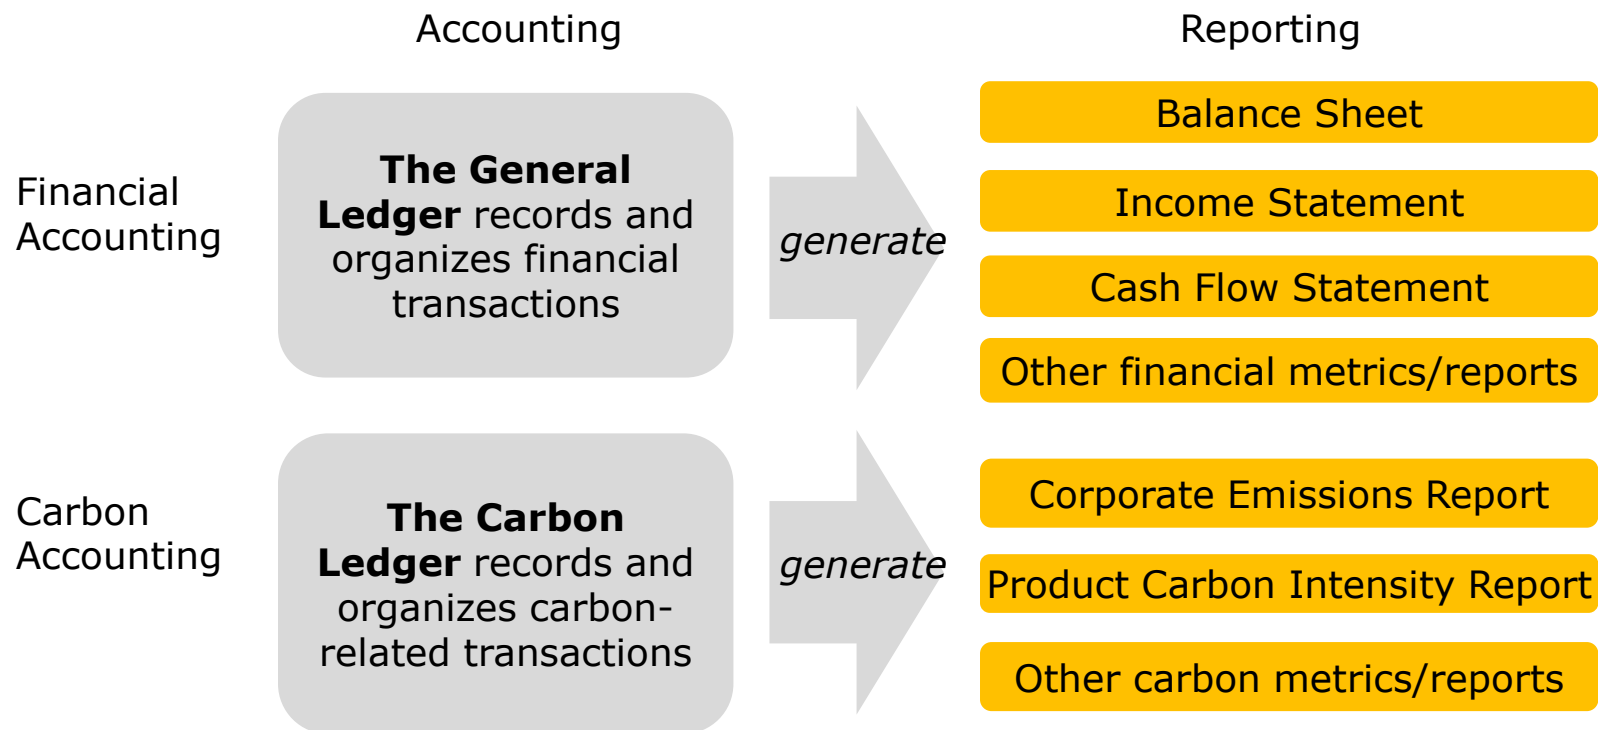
Accounting

Reporting

Financial Accounting

**The General Ledger** records and organizes financial transactions

*generate*

Balance Sheet

Income Statement

Cash Flow Statement

Other financial metrics/reports

Carbon Accounting

**The Carbon Ledger** records and organizes carbon-related transactions

*generate*

Corporate Emissions Report

Product Carbon Intensity Report

Other carbon metrics/reports